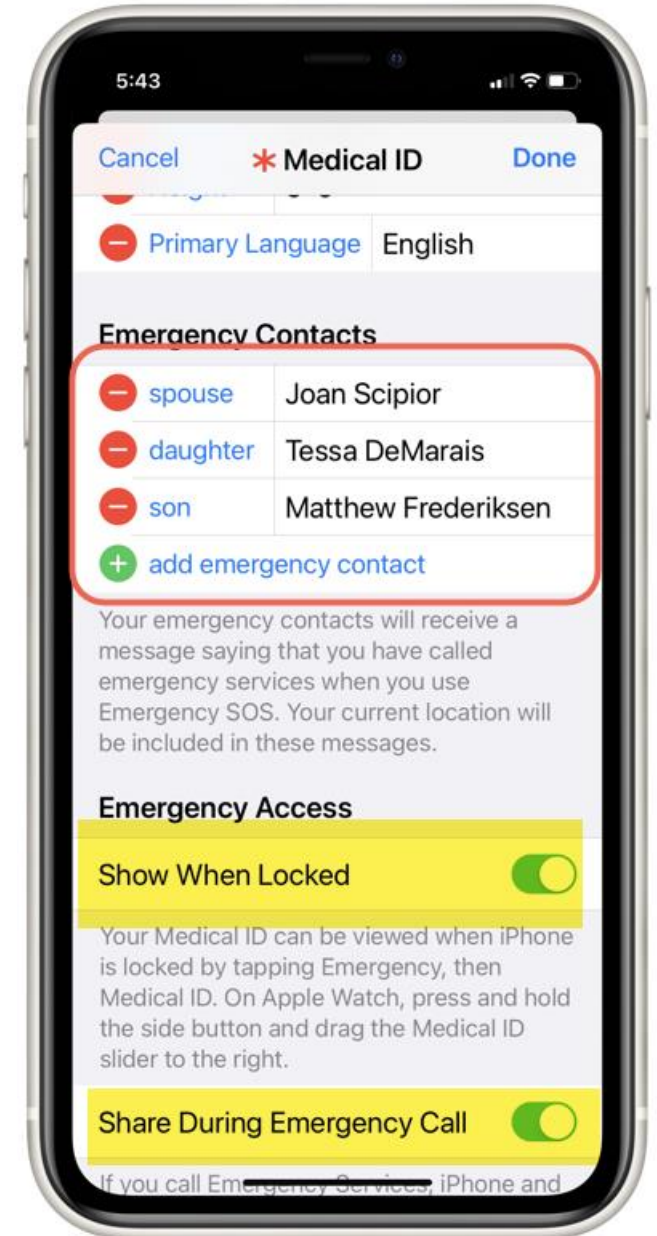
5:43

Cancel
* Medical ID
Done

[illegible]

Primary Language
English

Emergency Contacts

spouse
Joan Scipior

daughter
Tessa DeMarais

son
Matthew Frederiksen

add emergency contact

Your emergency contacts will receive a message saying that you have called emergency services when you use Emergency SOS. Your current location will be included in these messages.

Emergency Access

Show When Locked

Your Medical ID can be viewed when iPhone is locked by tapping Emergency, then Medical ID. On Apple Watch, press and hold the side button and drag the Medical ID slider to the right.

Share During Emergency Call

If you call Emergency Services, iPhone and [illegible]